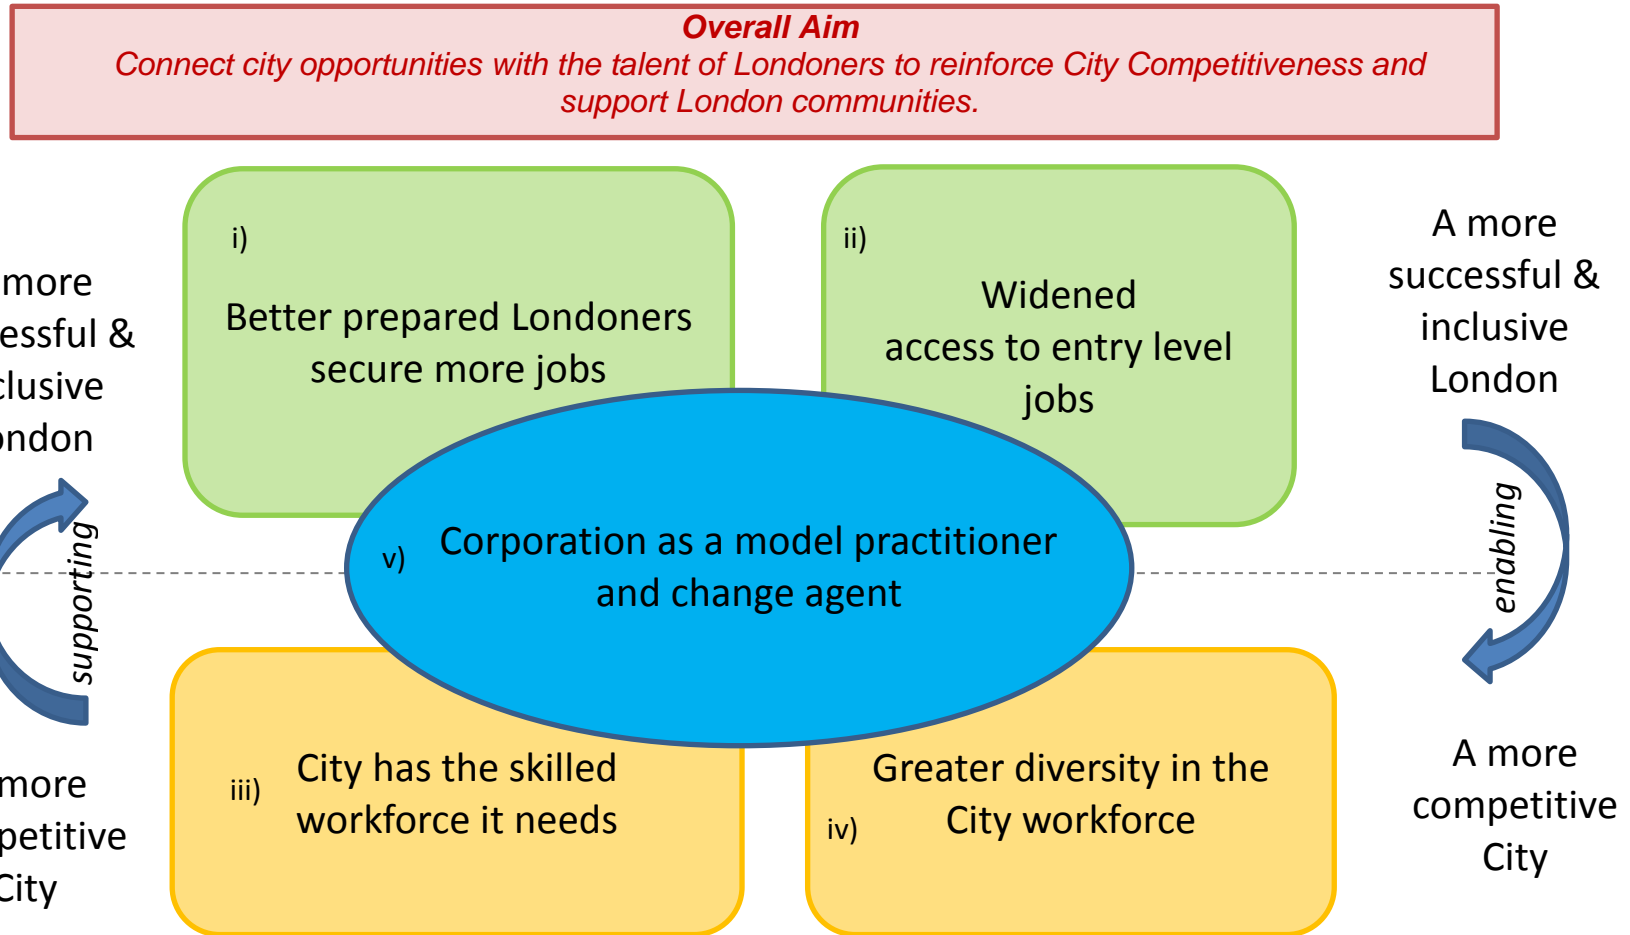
Overall Aim
Connect city opportunities with the talent of Londoners to reinforce City Competitiveness and support London communities.

more
essful &
clusive
ondon

supporting

more
petitive
City

i)
Better prepared Londoners secure more jobs

ii)
Widened access to entry level jobs

v) Corporation as a model practitioner and change agent

iii) City has the skilled workforce it needs

iv) Greater diversity in the City workforce

A more successful & inclusive London

enabling

A more competitive City